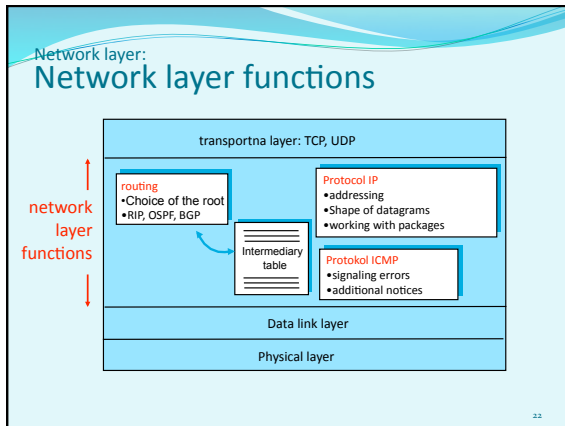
Network layer:
Network layer functions

transportna layer: TCP, UDP

network layer functions

routing
•Choice of the root
•RIP, OSPF, BGP

Protocol IP
•addressing
•Shape of datagrams
•working with packages

Intermediary table

Protokol ICMP
•signaling errors
•additional notices

Data link layer

Physical layer

22